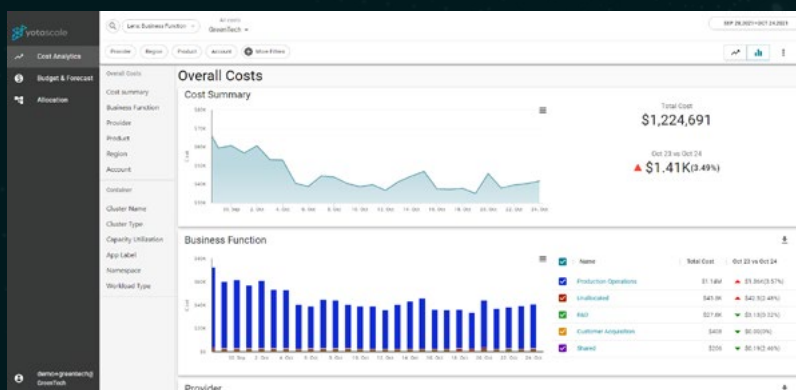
yotascale

Cost Analytics
Budget & Forecast
Allocation

Lens: Business Function
All costs
GreenTech

SEP 26,2021-OCT 24,2021

Provider
Region
Product
Account
More Filters

Overall Costs
Cost summary
Business Function
Provider
Product
Region
Account

Container
Cluster Name
Cluster Type
Capacity Utilization
App Label
Namespace
Workload Type

Overall Costs

Cost Summary

Total Cost
$1,224,691

Oct 23 vs Oct 24
▲ $1.41K(3.49%)

Business Function

| | Name | Total Cost | Oct 23 vs Oct 24 |
|---|---|---|---|
| | Production Operations | $1.14M | ▲ $1.36K(3.57%) |
| | Unallocated | $45.0K | ▲ $42.5(2.48%) |
| | R&D | $27.8K | ▼ $0.18(0.32%) |
| | Customer Acquisition | $409 | ▼ $0.00(0%) |
| | Shared | $356 | ▼ $0.18(2.46%) |

Provider

demo+greentech@
GreenTech